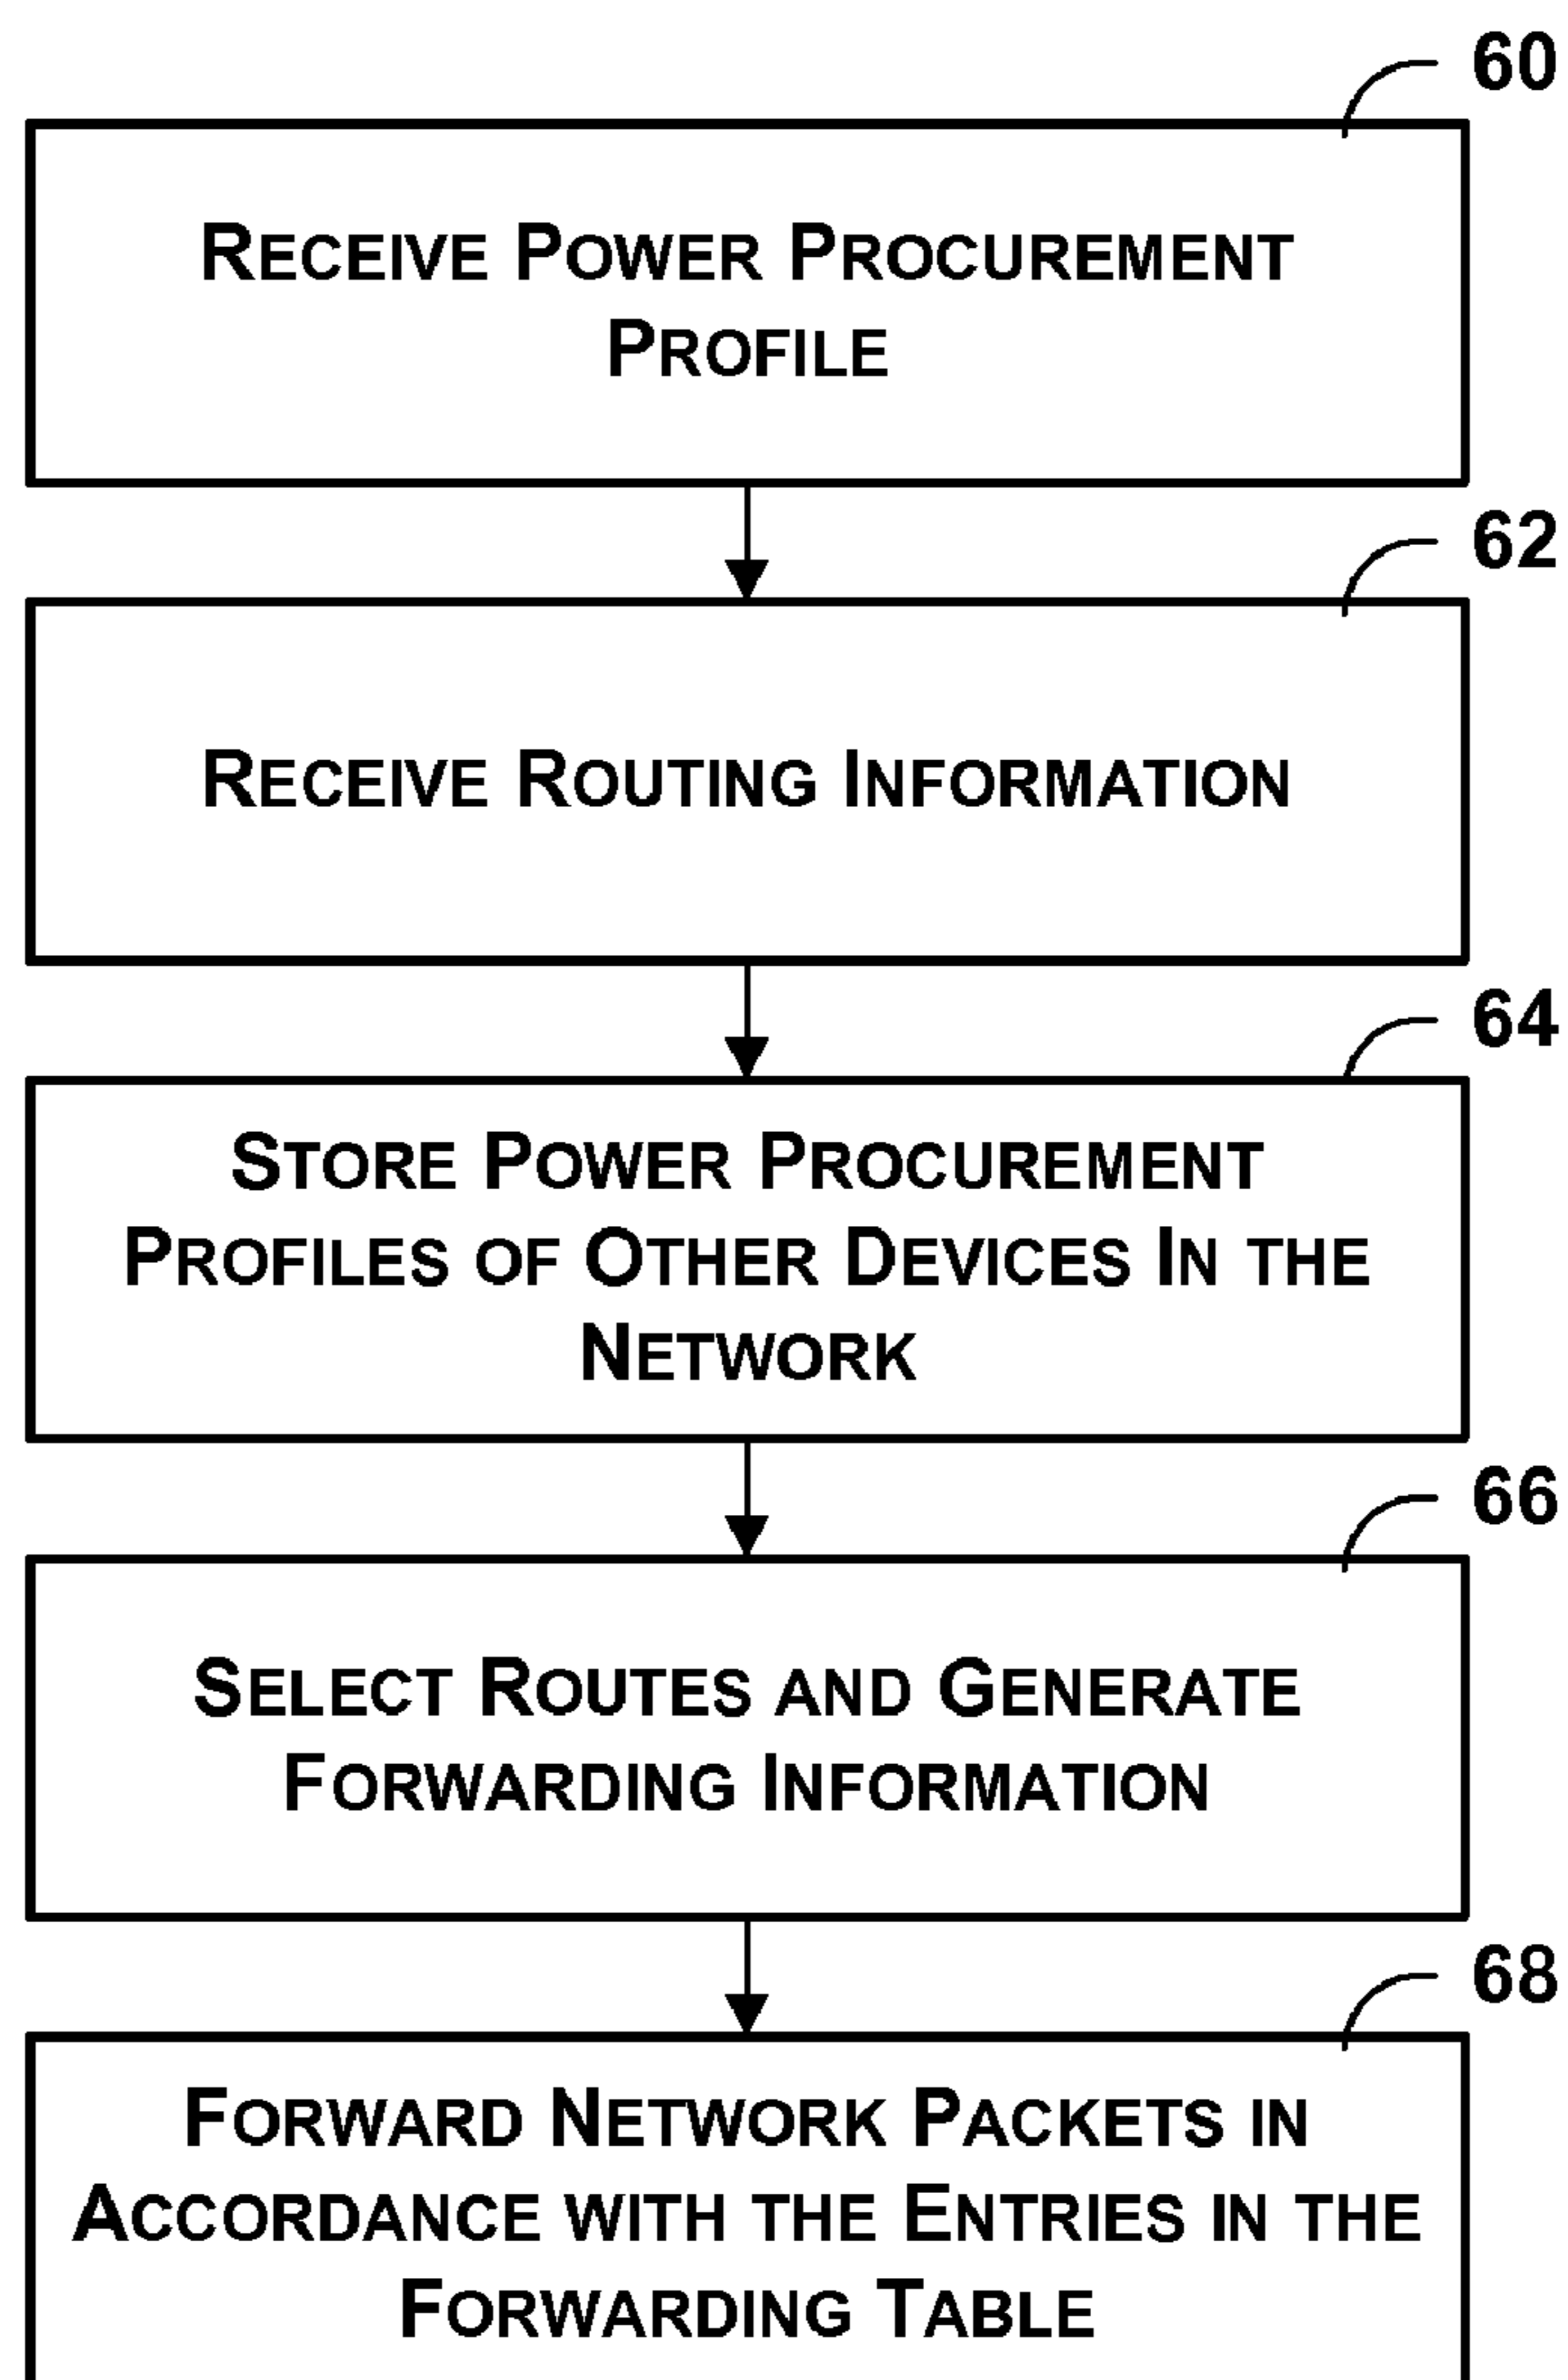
60

Receive Power Procurement Profile

62

Receive Routing Information

64

Store Power Procurement Profiles of Other Devices In the Network

66

Select Routes and Generate Forwarding Information

68

Forward Network Packets in Accordance with the Entries in the Forwarding Table